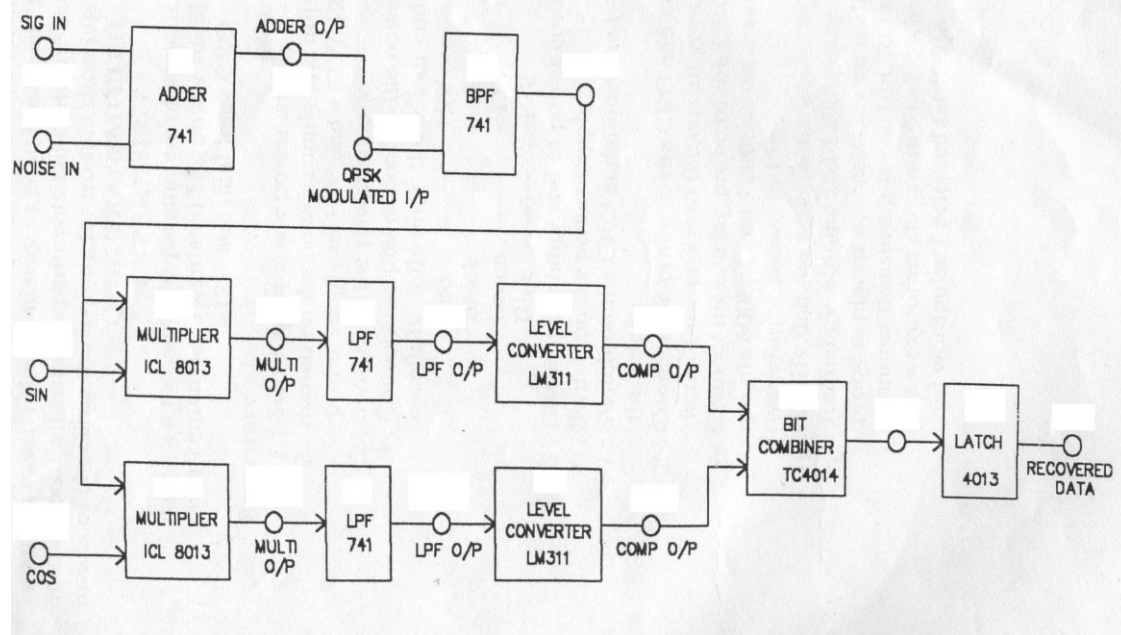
SIG IN

NOISE IN

ADDER
741

ADDER O/P

QPSK
MODULATED I/P

BPF
741

SIN

MULTIPLIER
ICL 8013

MULTI
O/P

LPF
741

LPF O/P

LEVEL
CONVERTER
LM311

COMP O/P

COS

MULTIPLIER
ICL 8013

MULTI
O/P

LPF
741

LPF O/P

LEVEL
CONVERTER
LM311

COMP O/P

BIT
COMBINER
TC4014

LATCH
4013

RECOVERED
DATA